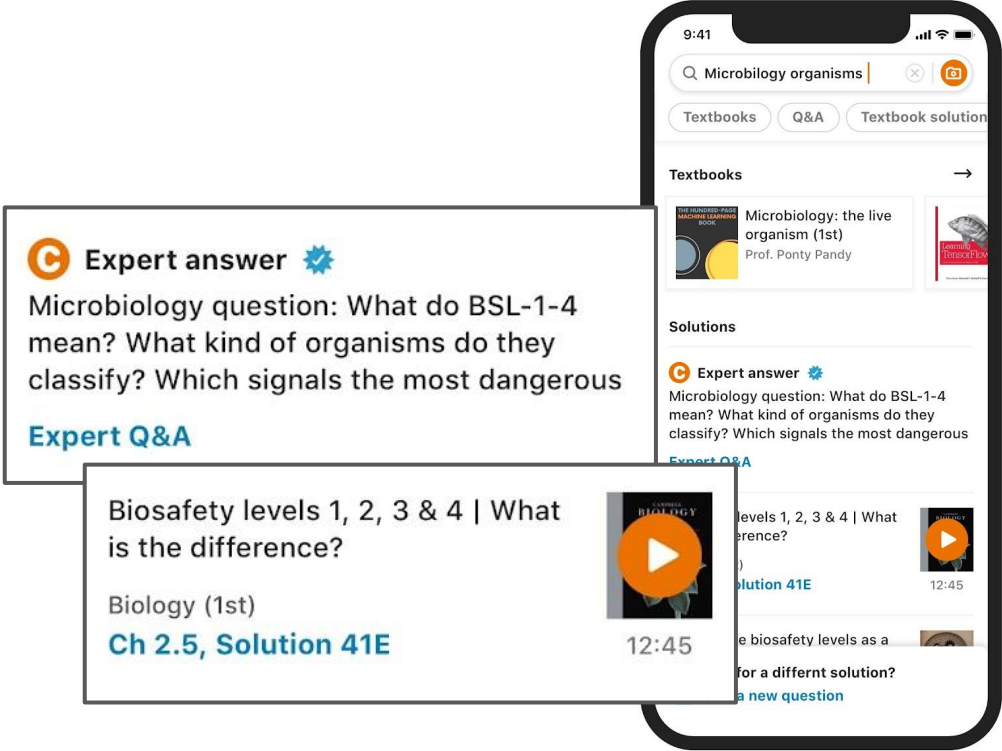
Expert answer

Microbiology question: What do BSL-1-4 mean? What kind of organisms do they classify? Which signals the most dangerous

Expert Q&A

Biosafety levels 1, 2, 3 & 4 | What is the difference?

CAMPBELL BIOLOGY

Biology (1st)

Ch 2.5, Solution 41E

12:45

9:41

Microbiology organisms

Textbooks

Q&A

Textbook solution

Textbooks

THE HUNDRED-PAGE MACHINE LEARNING BOOK

Microbiology: the live organism (1st)

Prof. Ponty Pandy

Learning TensorFlow

Solutions

Expert answer

Microbiology question: What do BSL-1-4 mean? What kind of organisms do they classify? Which signals the most dangerous

Expert Q&A

levels 1, 2, 3 & 4 | What erence?

)

olution 41E

12:45

e biosafety levels as a

for a differnt solution?

a new question